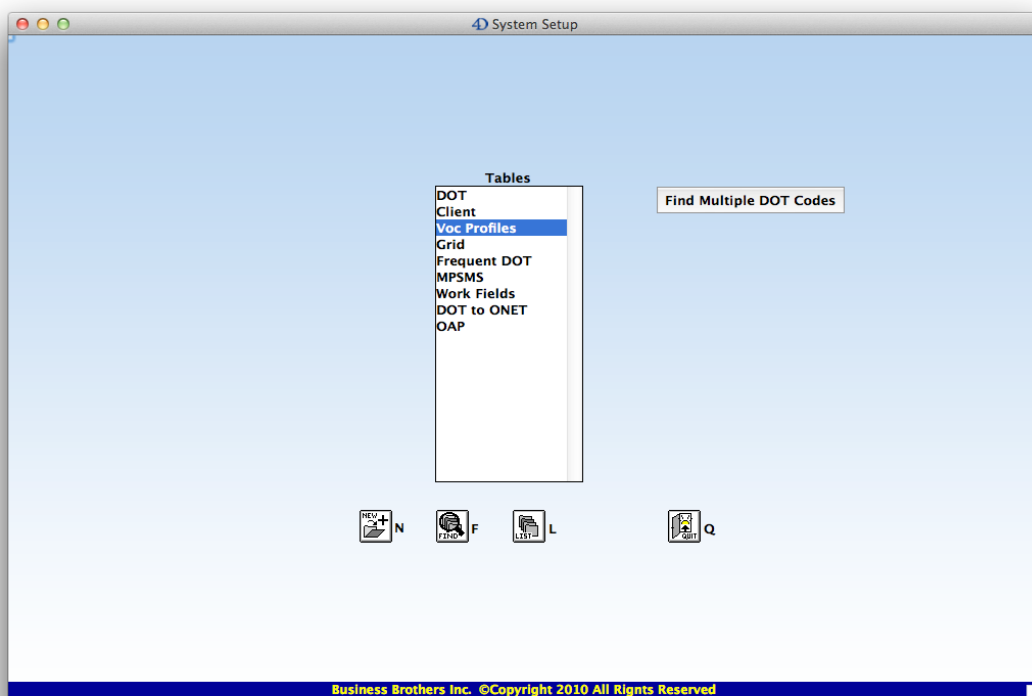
4D System Setup

Tables
DOT
Client
Voc Profiles
Grid
Frequent DOT
MPSMS
Work Fields
DOT to ONET
OAP

Find Multiple DOT Codes

NEW N
FIND F
LIST L
QUIT Q

Business Brothers Inc. ©Copyright 2010 All Rignts Reserved